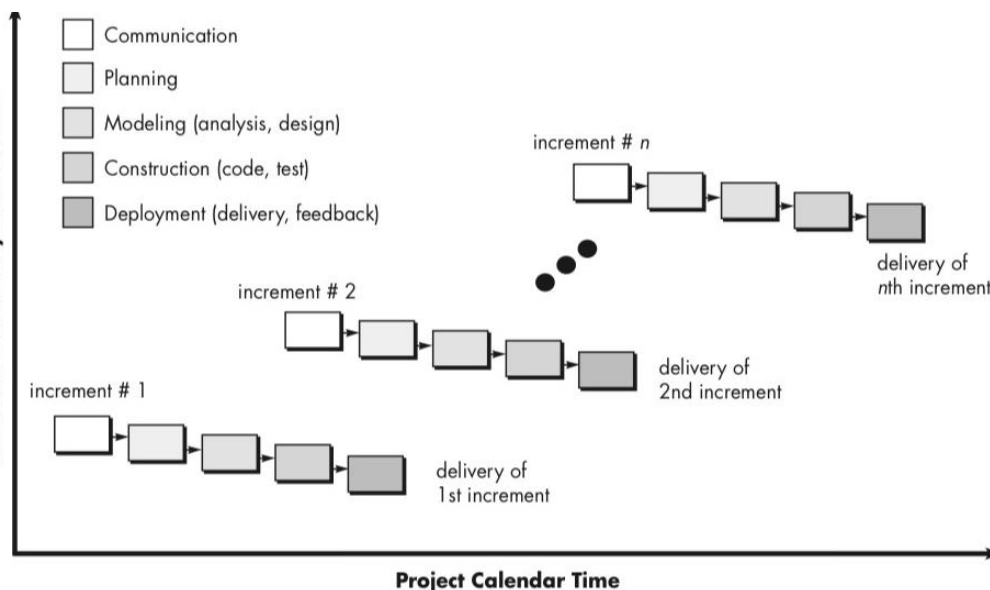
Communication

Planning

Modeling (analysis, design)

Construction (code, test)

Deployment (delivery, feedback)

increment # $n$

delivery of $n$th increment

increment # 2

delivery of 2nd increment

increment # 1

delivery of 1st increment

Project Calendar Time